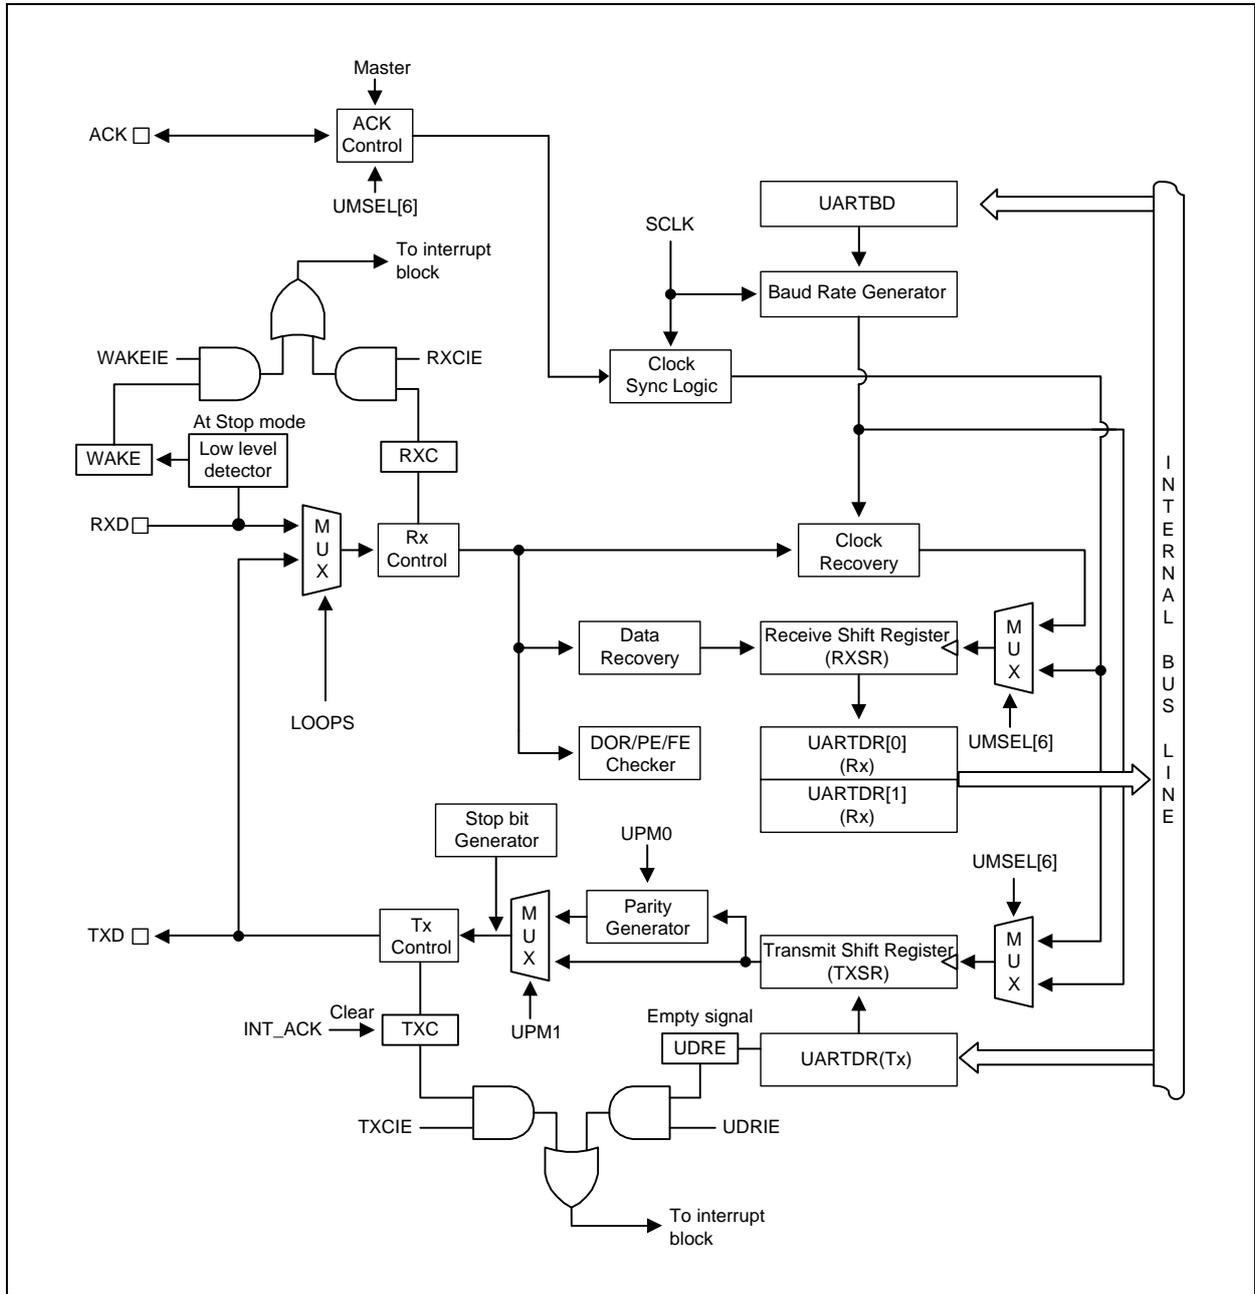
Master

ACK

ACK Control

UMSEL[6]

UARTBD

SCLK

To interrupt block

Baud Rate Generator

WAKEIE

RXCIE

Clock Sync Logic

At Stop mode

WAKE

Low level detector

RXC

I N T E R N A L

B U S

L I N E

RXD

M U X

Rx Control

Clock Recovery

Data Recovery

Receive Shift Register (RXSR)

M U X

LOOPS

DOR/PE/FE Checker

UARTDR[0] (Rx)

UMSEL[6]

UARTDR[1] (Rx)

Stop bit Generator

UPM0

UMSEL[6]

TXD

Tx Control

M U X

Parity Generator

Transmit Shift Register (TXSR)

M U X

Clear

INT_ACK

TXC

UPM1

Empty signal

UDRE

UARTDR(Tx)

TXCIE

UDRIE

To interrupt block